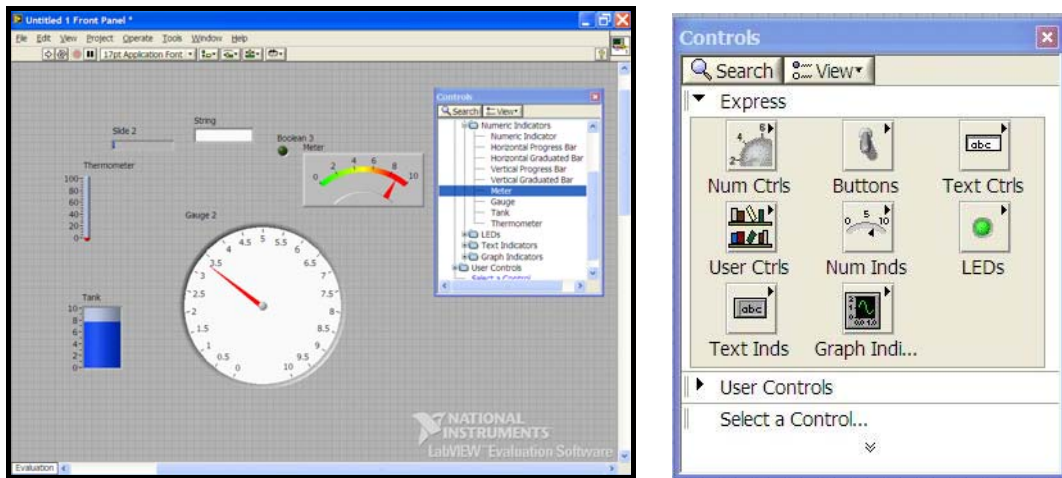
Untitled 1 Front Panel *

File Edit View Project Operate Tools Window Help

17pt Application Font

Slide 2

String

Boolean 3

Meter

Thermometer

100
80
60
40
20
0

0 2 4 6 8 10

Gauge 2

3.5 4 4.5 5 5.5 6 6.5 7 7.5 8 8.5 9 9.5 10 3 2.5 2 1.5 1 0.5 0

Tank

10
8
6
4
2
0

Controls

Search View

Numeric Indicators
Numeric Indicator
Horizontal Progress Bar
Horizontal Graduated Bar
Vertical Progress Bar
Vertical Graduated Bar
Meter
Gauge
Tank
Thermometer
LEDs
Text Indicators
Graph Indicators
User Controls
Select a Control

NATIONAL INSTRUMENTS
LabVIEW Evaluation Software

Evaluation

Controls

Search View

Express

Num Ctrls
Buttons
Text Ctrls
User Ctrls
Num Inds
LEDs
Text Inds
Graph Indi...

User Controls

Select a Control...